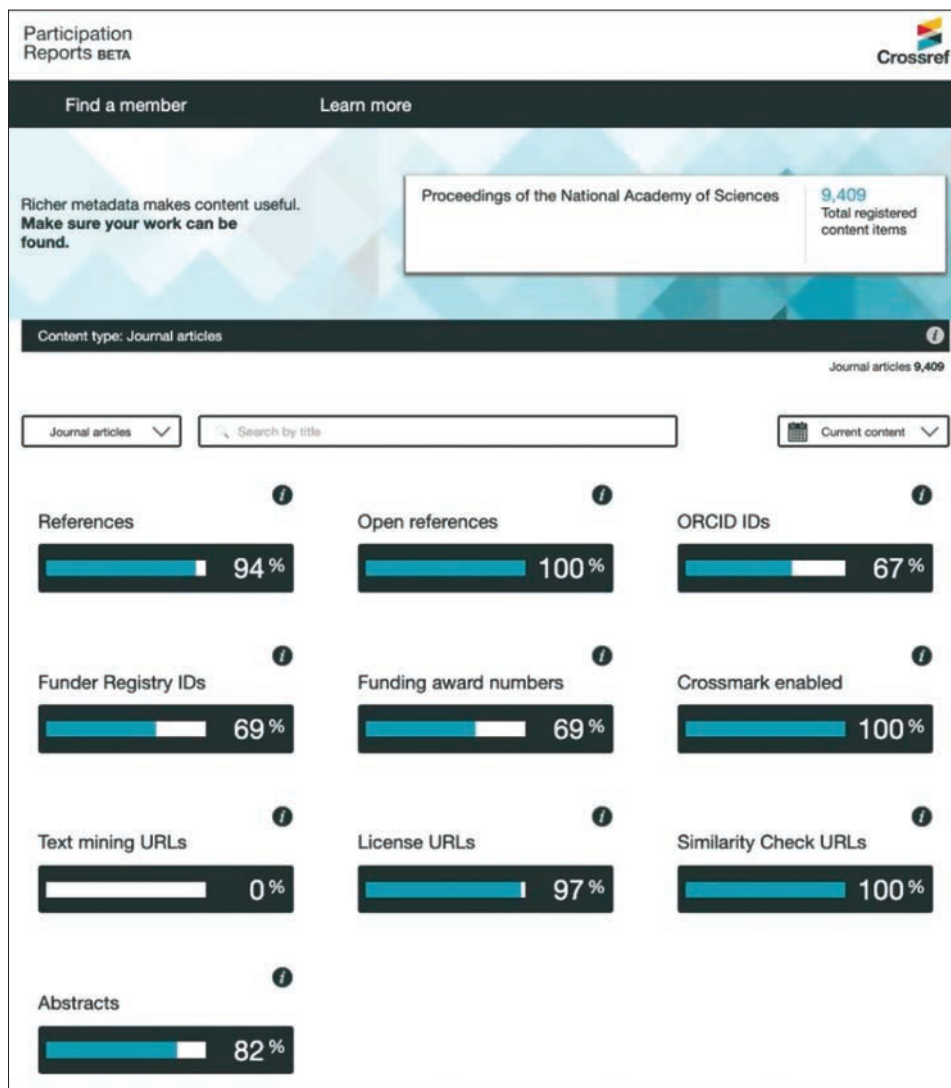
Participation Reports BETA

Crossref

Find a member

Learn more

Richer metadata makes content useful. **Make sure your work can be found.**

Proceedings of the National Academy of Sciences

9,409
Total registered content items

Content type: Journal articles

Journal articles 9,409

Journal articles

Search by title

Current content

References
94 %

Open references
100 %

ORCID IDs
67 %

Funder Registry IDs
69 %

Funding award numbers
69 %

Crossmark enabled
100 %

Text mining URLs
0 %

License URLs
97 %

Similarity Check URLs
100 %

Abstracts
82 %